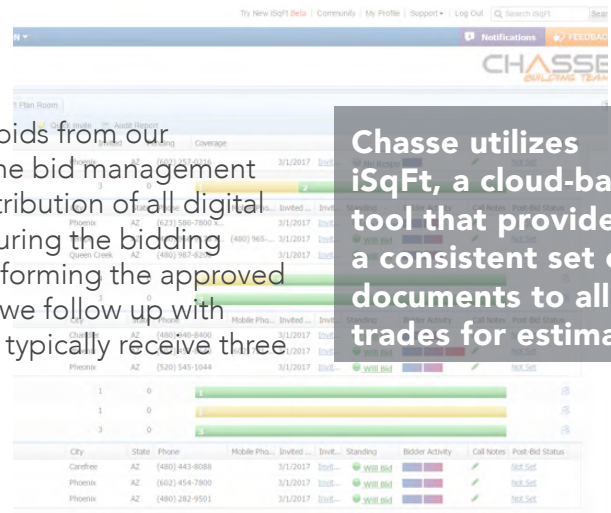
Try New iSqFt Beta | Community | My Profile | Support | Log Out | Search iSqFt

Notifications | FEEDBACK

CHASSE BUILDING TEAM

Plan Room

Quick Invite | Audit Report

bids from our
the bid management
tribution of all digital
uring the bidding
forming the approved
we follow up with
typically receive three

Chasse utilizes iSqFt, a cloud-ba tool that provide a consistent set o documents to all trades for estima

| City | State | Phone | Mobile Pho... | Invited ... | Invit... | Standing | Bidder Activity | Call Notes | Post-Bid Status |
|---|---|---|---|---|---|---|---|---|---|
| Carefree | AZ | (480) 443-8088 | | 3/1/2017 | Invit... | Will Bid | | | Not Set |
| Phoenix | AZ | (602) 454-7800 | | 3/1/2017 | Invit... | Will Bid | | | Not Set |
| Phoenix | AZ | (480) 282-9501 | | 3/1/2017 | Invit... | Will Bid | | | Not Set |